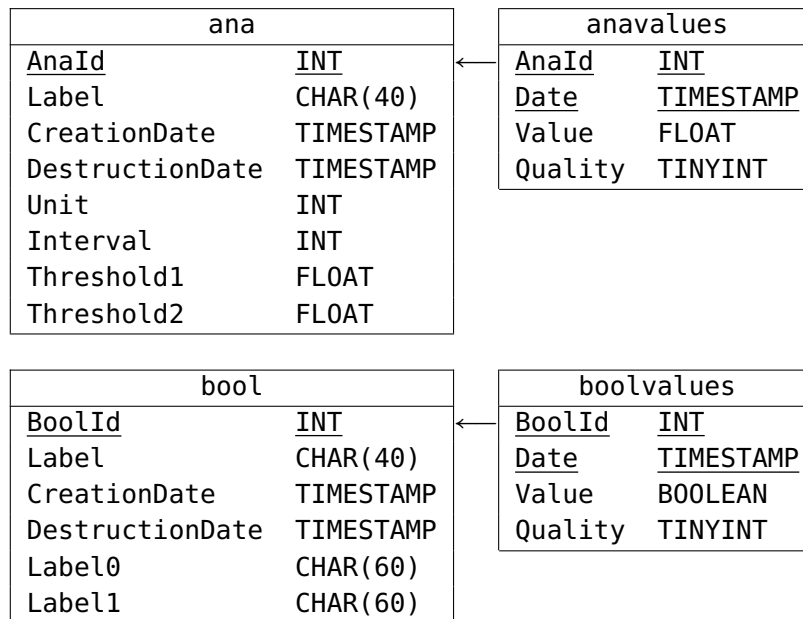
| ana | |
|---|---|
| AnaId | INT |
| Label | CHAR(40) |
| CreationDate | TIMESTAMP |
| DestructionDate | TIMESTAMP |
| Unit | INT |
| Interval | INT |
| Threshold1 | FLOAT |
| Threshold2 | FLOAT |

| anavalues | |
|---|---|
| AnaId | INT |
| Date | TIMESTAMP |
| Value | FLOAT |
| Quality | TINYINT |

| bool | |
|---|---|
| BoolId | INT |
| Label | CHAR(40) |
| CreationDate | TIMESTAMP |
| DestructionDate | TIMESTAMP |
| Label0 | CHAR(60) |
| Label1 | CHAR(60) |

| boolvalues | |
|---|---|
| BoolId | INT |
| Date | TIMESTAMP |
| Value | BOOLEAN |
| Quality | TINYINT |